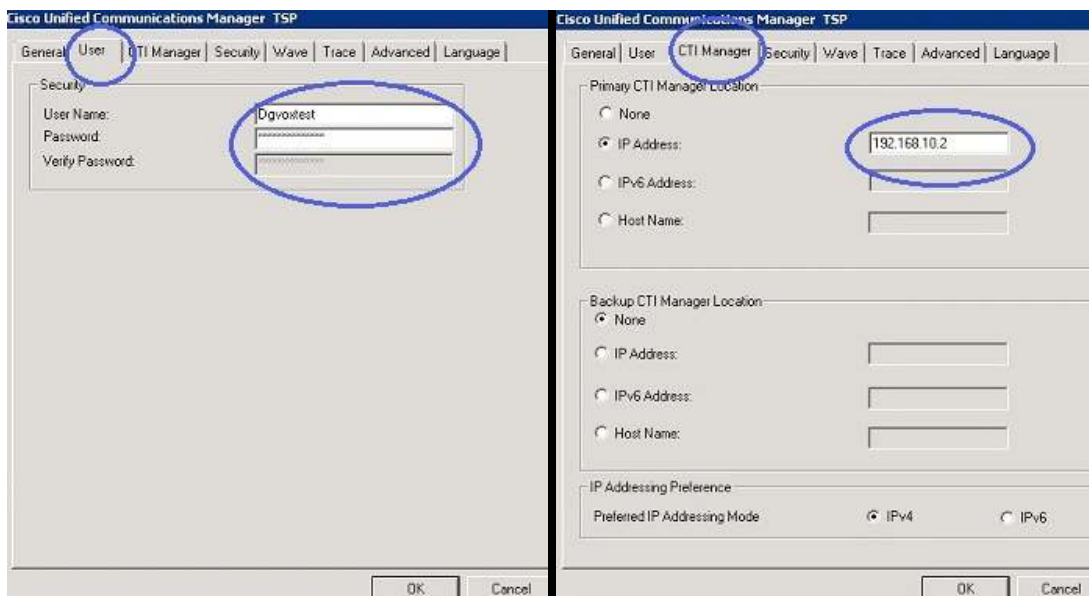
Cisco Unified Communications Manager TSP

General | User | CTI Manager | Security | Wave | Trace | Advanced | Language

Security

User Name: Dgvoxtest

Password: ***************

Verify Password: ***************

OK Cancel

Cisco Unified Communications Manager TSP

General | User | CTI Manager | Security | Wave | Trace | Advanced | Language

Primary CTI Manager Location

None

IP Address: 192.168.10.2

IPv6 Address:

Host Name:

Backup CTI Manager Location

None

IP Address:

IPv6 Address:

Host Name:

IP Addressing Preference

Preferred IP Addressing Mode IPv4 IPv6

OK Cancel